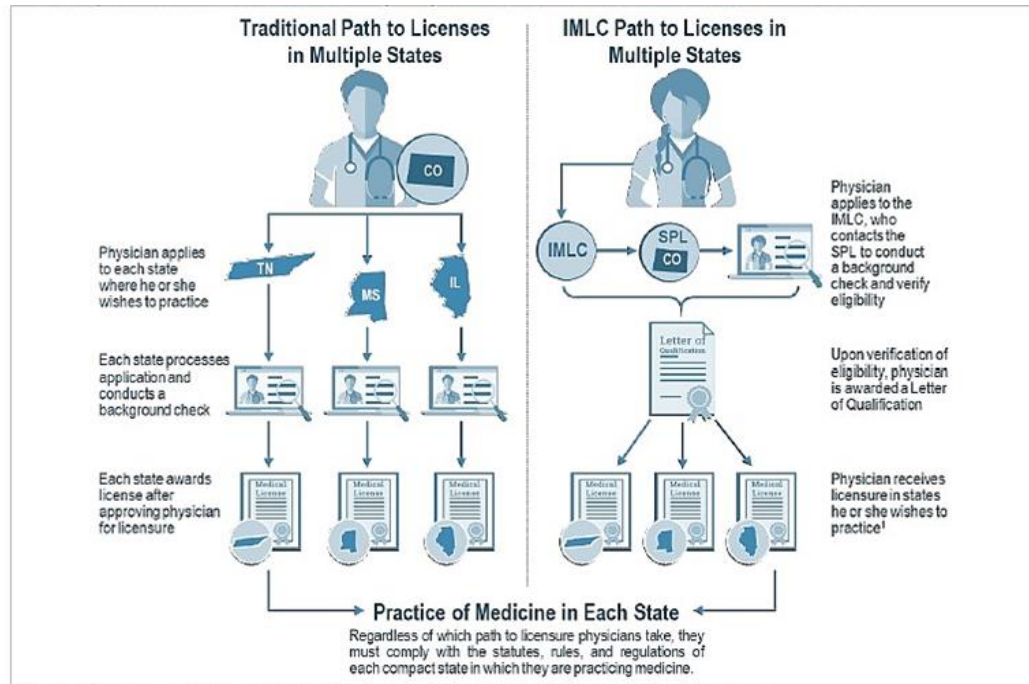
Traditional Path to Licenses in Multiple States

CO

Physician applies to each state where he or she wishes to practice

TN

MS

IL

Each state processes application and conducts a background check

Each state awards license after approving physician for licensure

Medical License

Medical License

Medical License

IMLC Path to Licenses in Multiple States

IMLC

SPL
CO

Physician applies to the IMLC, who contacts the SPL to conduct a background check and verify eligibility

Letter of Qualification

Upon verification of eligibility, physician is awarded a Letter of Qualification

Medical License

Medical License

Medical License

Physician receives licensure in states he or she wishes to practice$^1$

Practice of Medicine in Each State

Regardless of which path to licensure physicians take, they must comply with the statutes, rules, and regulations of each compact state in which they are practicing medicine.